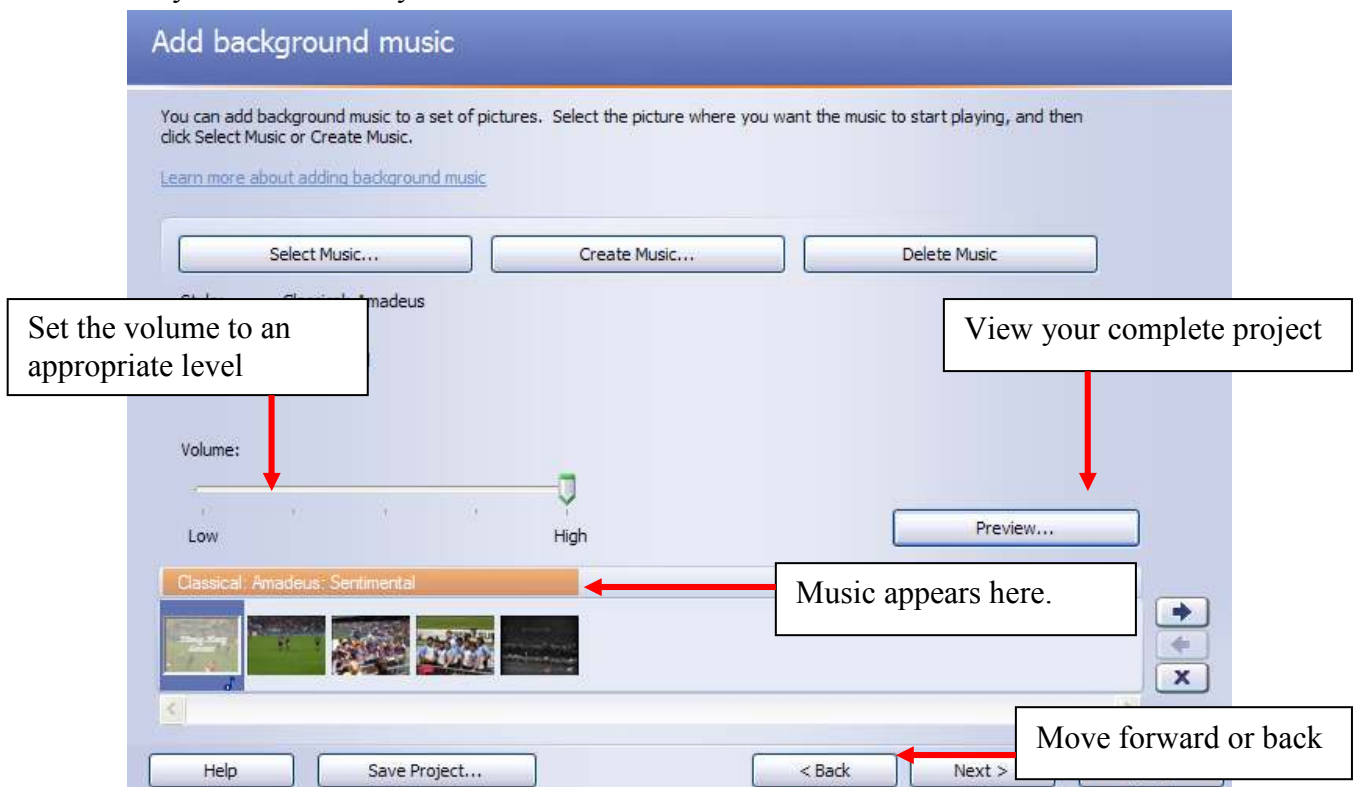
Add background music

You can add background music to a set of pictures. Select the picture where you want the music to start playing, and then click Select Music or Create Music.

Learn more about adding background music

Select Music...

Create Music...

Delete Music

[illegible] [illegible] madeus

Set the volume to an appropriate level

View your complete project

Volume:

Low

High

Preview...

Classical: Amadeus: Sentimental

Music appears here.

Move forward or back

Help

Save Project...

< Back

Next >